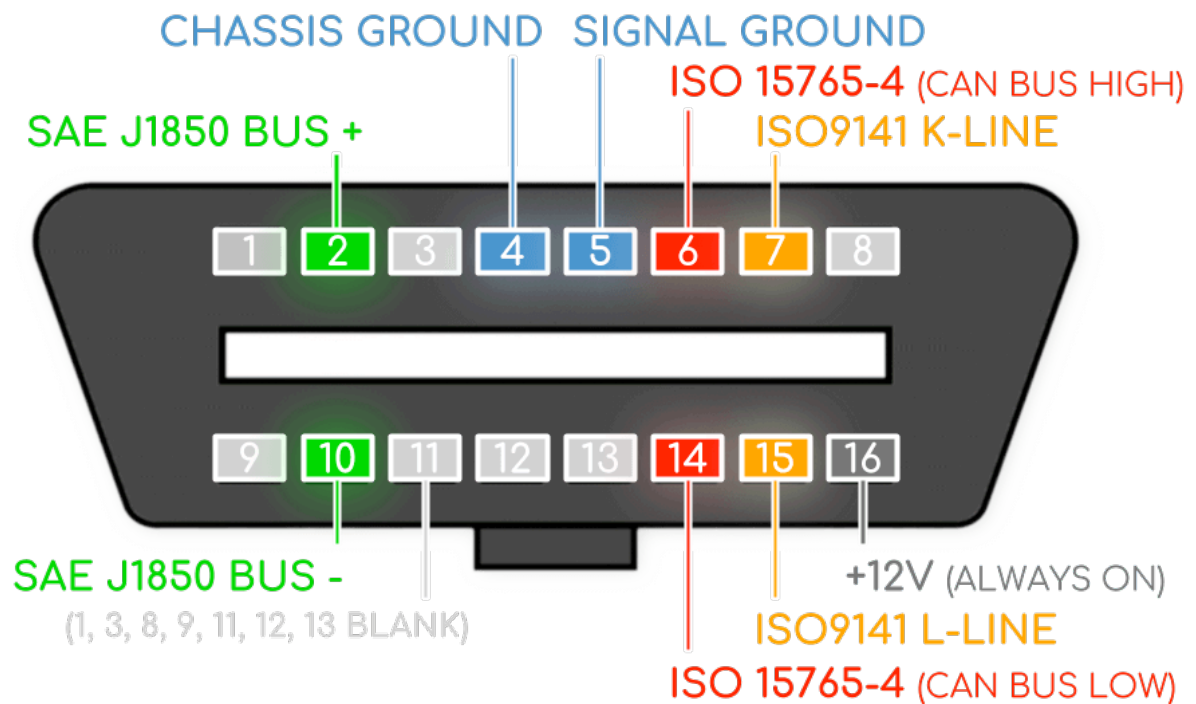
CHASSIS GROUND SIGNAL GROUND

ISO 15765-4 (CAN BUS HIGH)

SAE J1850 BUS +

ISO9141 K-LINE

1 2 3 4 5 6 7 8

9 10 11 12 13 14 15 16

SAE J1850 BUS -

(1, 3, 8, 9, 11, 12, 13 BLANK)

+12V (ALWAYS ON)

ISO9141 L-LINE

ISO 15765-4 (CAN BUS LOW)